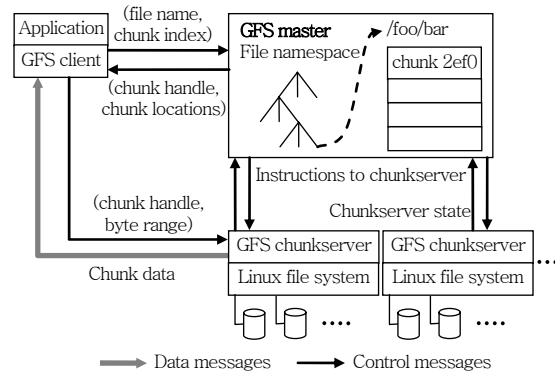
Application

GFS client

(file name, chunk index)

(chunk handle, chunk locations)

GFS master

File namespace

/foo/bar

chunk 2ef0

Instructions to chunkserver

Chunkserver state

(chunk handle, byte range)

GFS chunkserver

Linux file system

GFS chunkserver

Linux file system

Chunk data

Data messages

Control messages